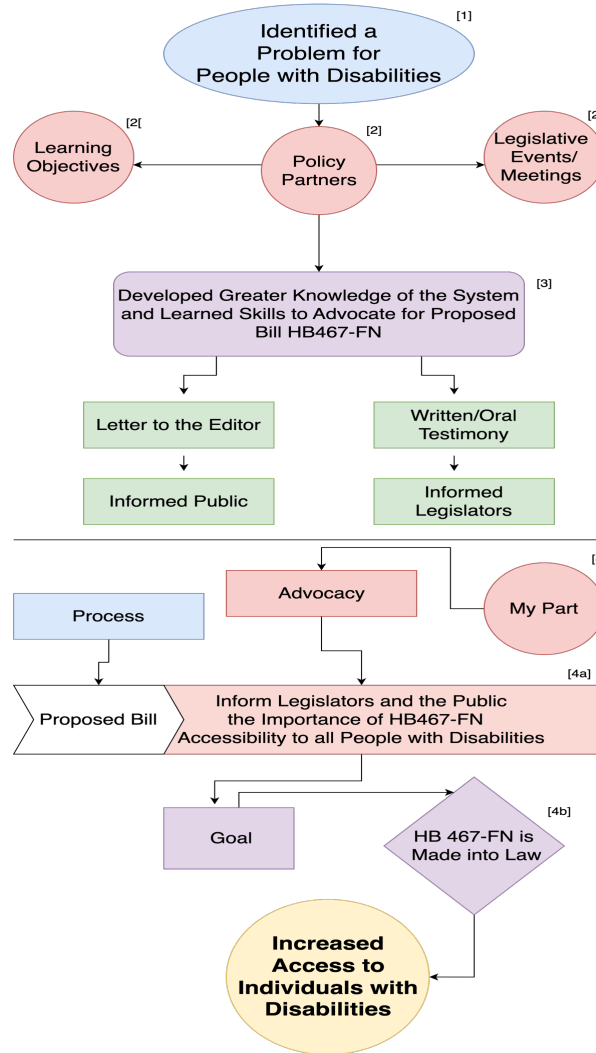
Identified a Problem for People with Disabilities [1]

[2[ Learning Objectives

Policy Partners [2]

Legislative Events/ Meetings [2

Developed Greater Knowledge of the System and Learned Skills to Advocate for Proposed Bill HB467-FN [3]

Letter to the Editor

Informed Public

Written/Oral Testimony

Informed Legislators

Advocacy

My Part [

Process

Proposed Bill

Inform Legislators and the Public the Importance of HB467-FN Accessibility to all People with Disabilities [4a]

Goal

HB 467-FN is Made into Law [4b]

Increased Access to Individuals with Disabilities